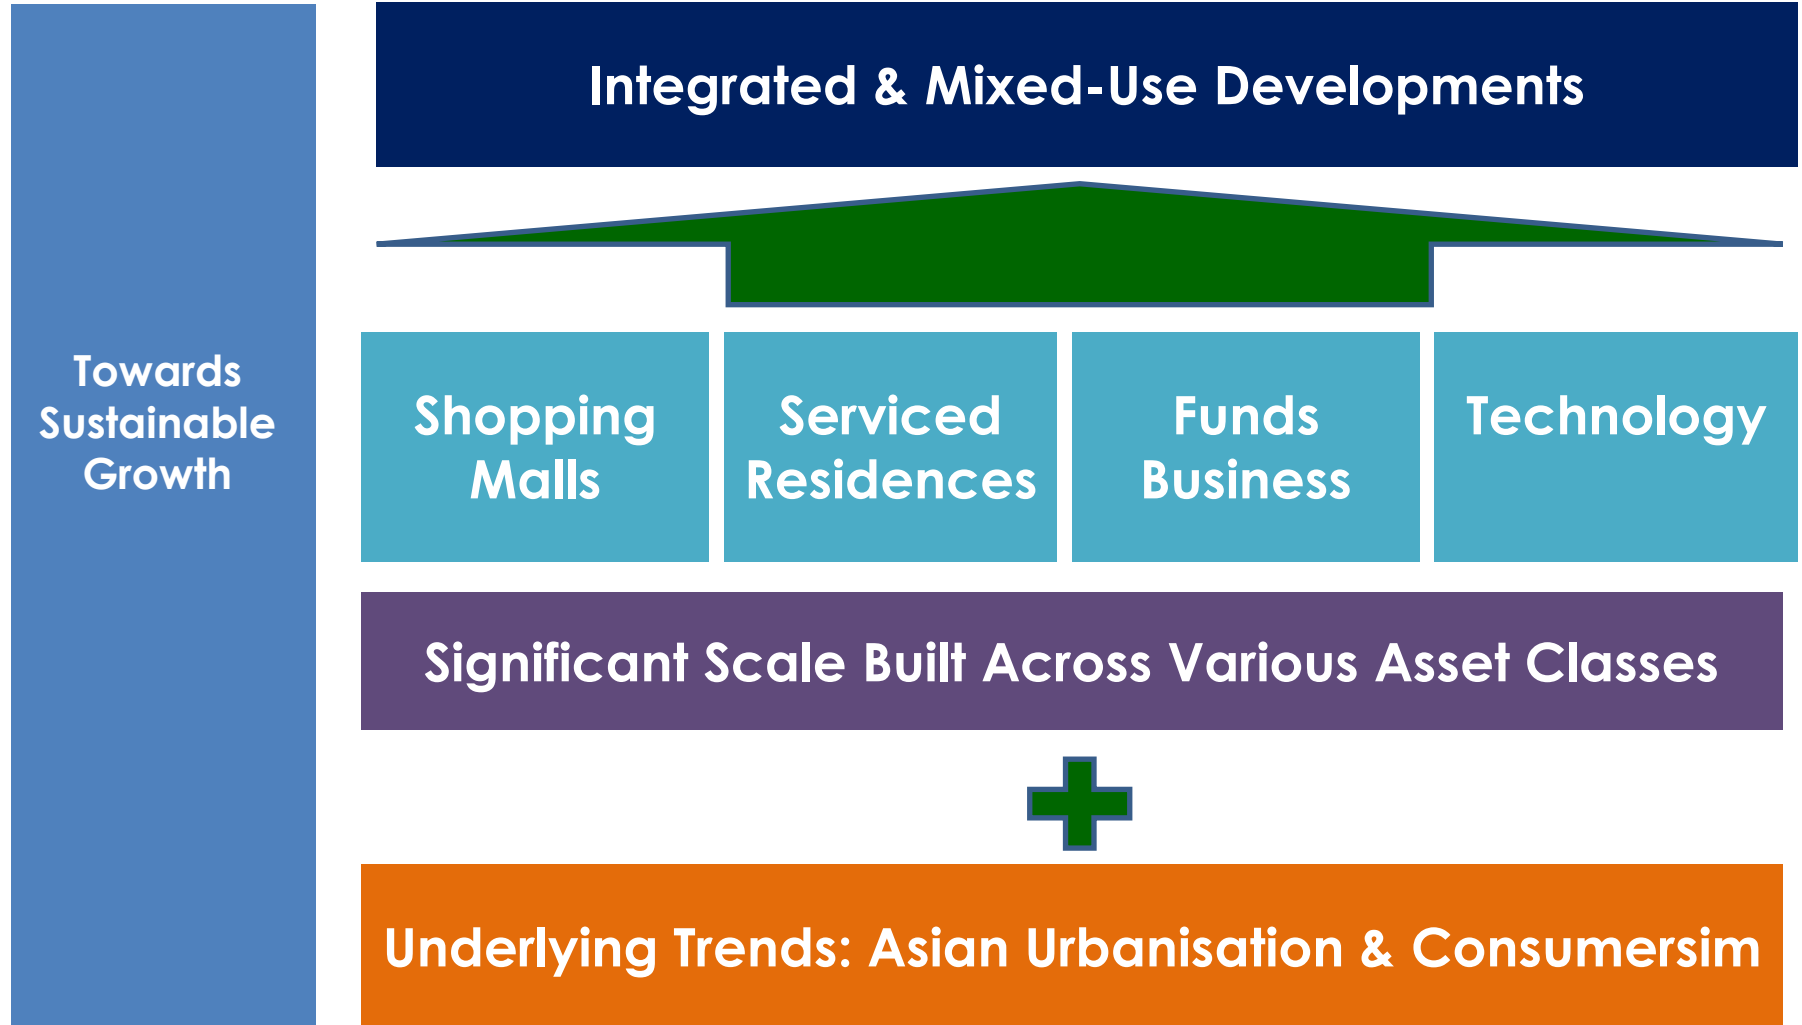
Towards Sustainable Growth

Integrated & Mixed-Use Developments

Shopping Malls

Serviced Residences

Funds Business

Technology

Significant Scale Built Across Various Asset Classes

Underlying Trends: Asian Urbanisation & Consumersim